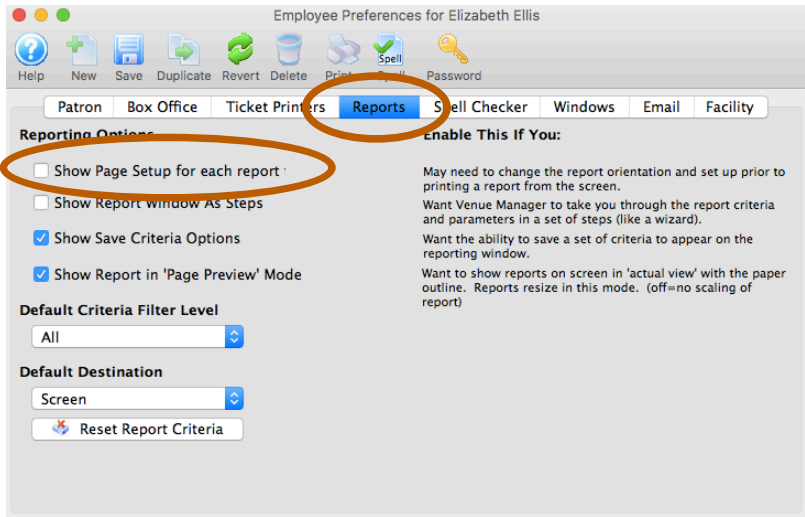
Employee Preferences for Elizabeth Ellis

Help New Save Duplicate Revert Delete Print Spell Password

Patron | Box Office | Ticket Printers | Reports | Spell Checker | Windows | Email | Facility

Reporting Options

Enable This If You:

Show Page Setup for each report

May need to change the report orientation and set up prior to printing a report from the screen.

Show Report Window As Steps

Want Venue Manager to take you through the report criteria and parameters in a set of steps (like a wizard).

Show Save Criteria Options

Want the ability to save a set of criteria to appear on the reporting window.

Show Report in 'Page Preview' Mode

Want to show reports on screen in 'actual view' with the paper outline. Reports resize in this mode. (off=no scaling of report)

Default Criteria Filter Level

All

Default Destination

Screen

Reset Report Criteria